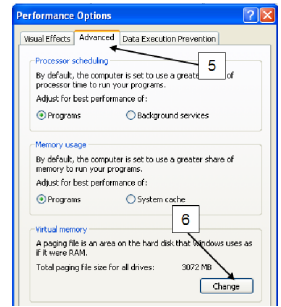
Performance Options

Visual Effects | Advanced | Data Execution Prevention

5

Processor scheduling
By default, the computer is set to use a greater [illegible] of processor time to run your programs.
Adjust for best performance of:
Programs
Background services

Memory usage
By default, the computer is set to use a greater share of memory to run your programs.
Adjust for best performance of:
Programs
System cache

6

Virtual memory
A paging file is an area on the hard disk that Windows uses as if it were RAM.
Total paging file size for all drives: 3072 MB
Change